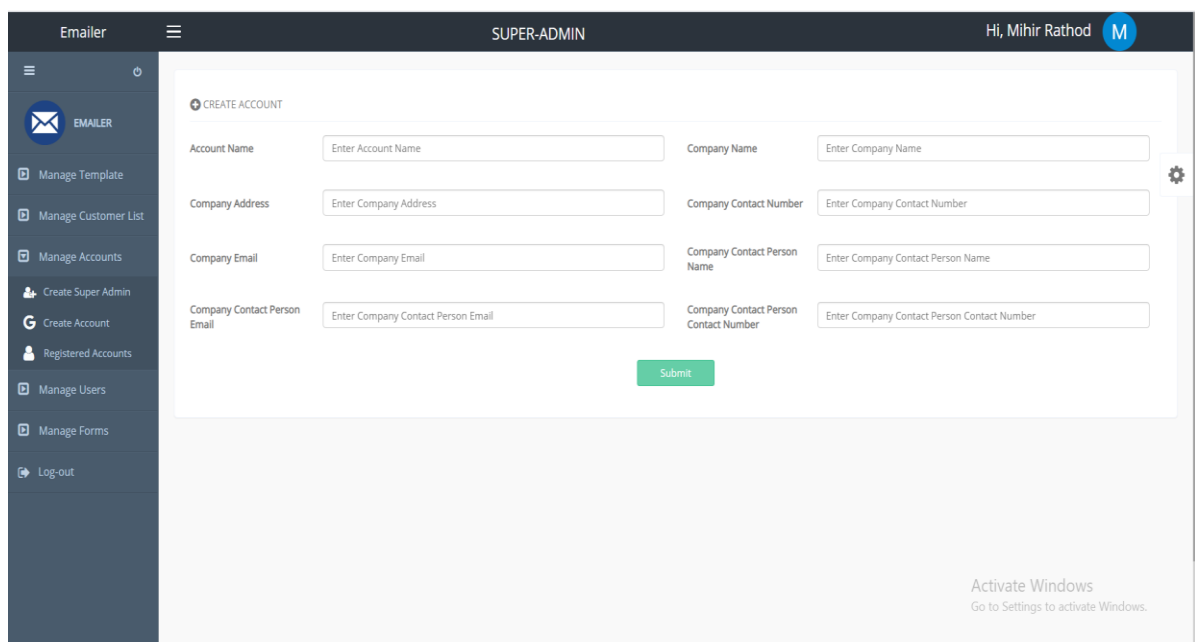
Emailer

SUPER-ADMIN

Hi, Mihir Rathod M

EMAILER

Manage Template

Manage Customer List

Manage Accounts

Create Super Admin

Create Account

Registered Accounts

Manage Users

Manage Forms

Log-out

CREATE ACCOUNT

| | | | |
|---|---|---|---|
| Account Name | Enter Account Name | Company Name | Enter Company Name |
| Company Address | Enter Company Address | Company Contact Number | Enter Company Contact Number |
| Company Email | Enter Company Email | Company Contact Person Name | Enter Company Contact Person Name |
| Company Contact Person Email | Enter Company Contact Person Email | Company Contact Person Contact Number | Enter Company Contact Person Contact Number |

Submit

Activate Windows
Go to Settings to activate Windows.